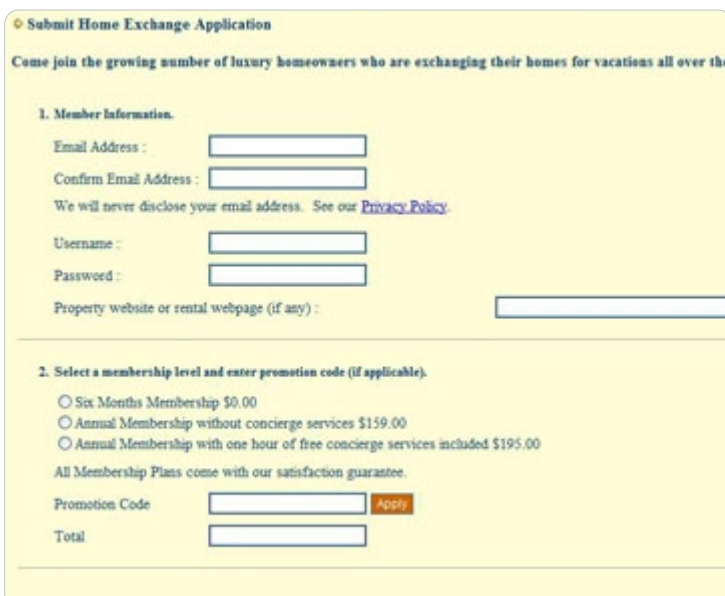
Submit Home Exchange Application

Come join the growing number of luxury homeowners who are exchanging their homes for vacations all over th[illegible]

1. Member Information.

Email Address :

Confirm Email Address :

We will never disclose your email address. See our Privacy Policy.

Username :

Password :

Property website or rental webpage (if any) :

2. Select a membership level and enter promotion code (if applicable).

Six Months Membership $0.00

Annual Membership without concierge services $159.00

Annual Membership with one hour of free concierge services included $195.00

All Membership Plans come with our satisfaction guarantee.

Promotion Code

Apply

Total